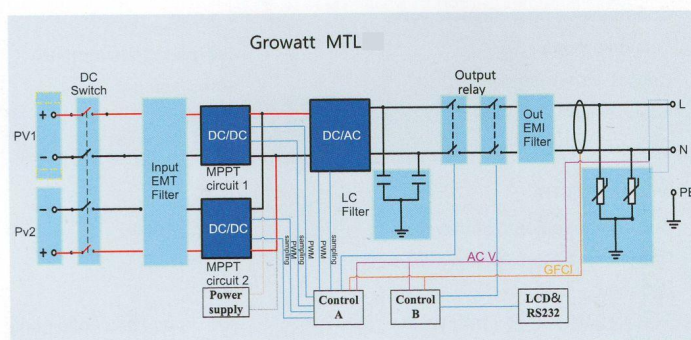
Growatt MTL

DC Switch

PV1

+

-

Pv2

-

+

Input EMT Filter

DC/DC

MPPT circuit 1

DC/DC

MPPT circuit 2

Power supply

DC/AC

sampling

PWM

sampling

PWM

PWM

sampling

LC Filter

Output relay

Out EMI Filter

L

N

PE

AC V

GFCI

Control A

Control B

LCD& RS232